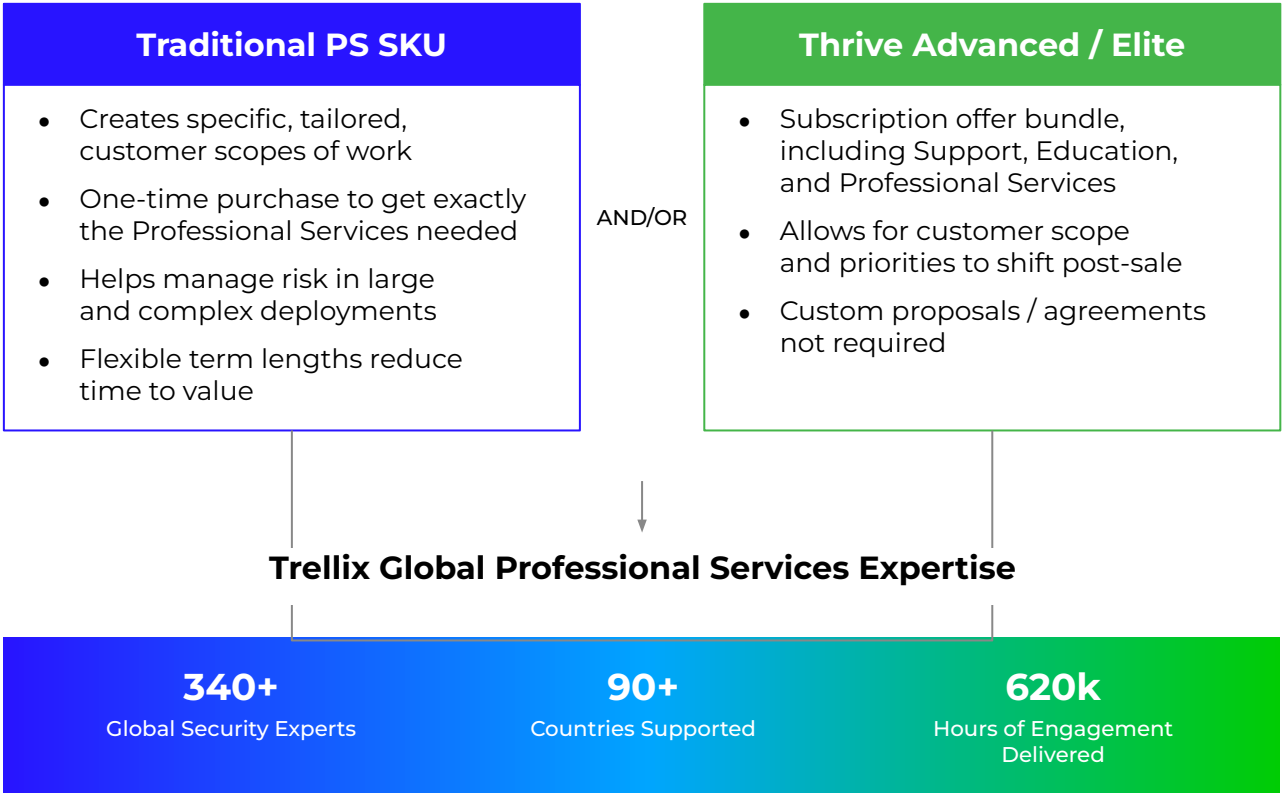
Traditional PS SKU

- Creates specific, tailored, customer scopes of work
- One-time purchase to get exactly the Professional Services needed
- Helps manage risk in large and complex deployments
- Flexible term lengths reduce time to value

AND/OR

Thrive Advanced / Elite

- Subscription offer bundle, including Support, Education, and Professional Services
- Allows for customer scope and priorities to shift post-sale
- Custom proposals / agreements not required

Trellix Global Professional Services Expertise

340+
Global Security Experts

90+
Countries Supported

620k
Hours of Engagement Delivered